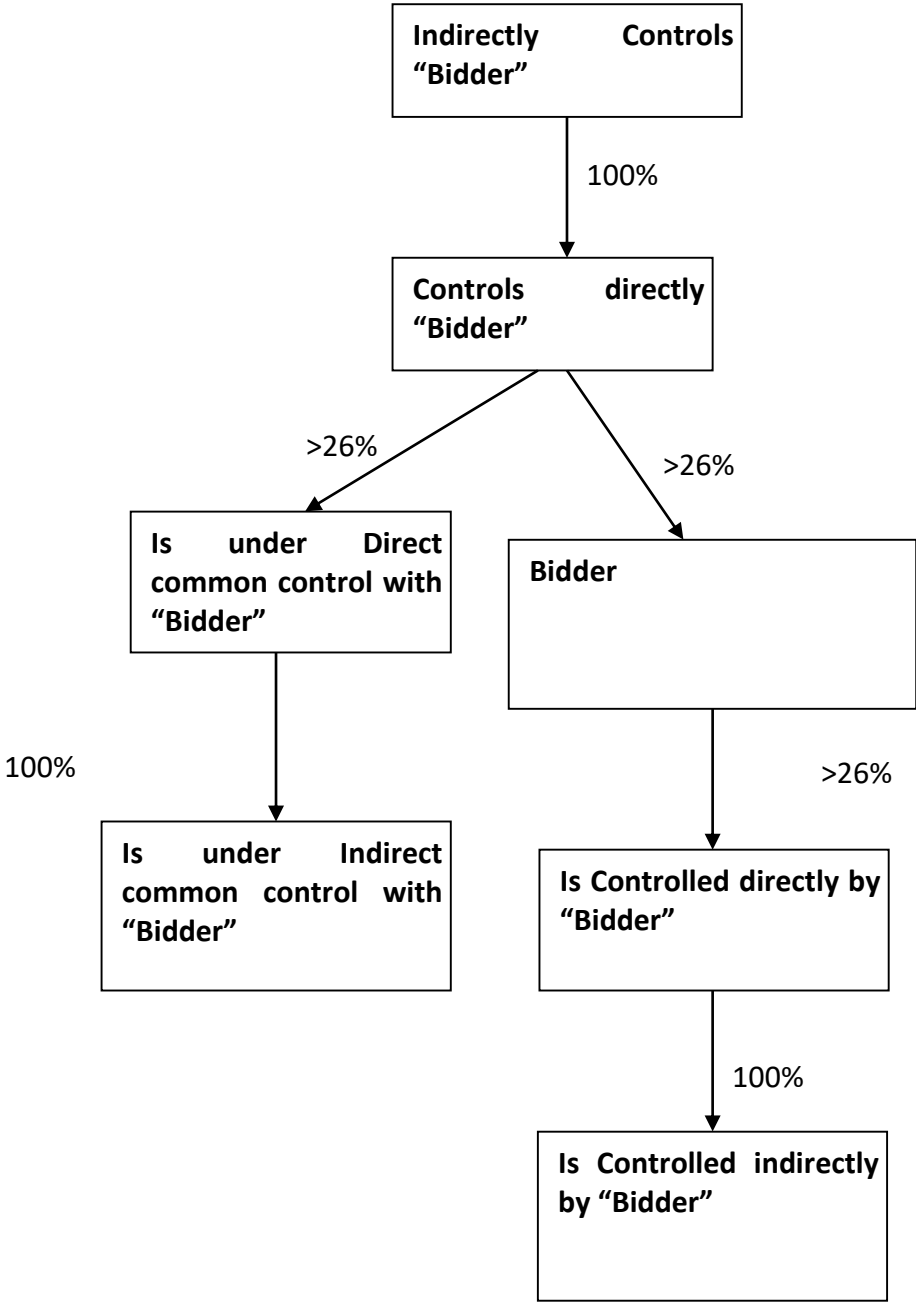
Indirectly Controls "Bidder"

100%

Controls directly "Bidder"

>26%

>26%

Is under Direct common control with "Bidder"

Bidder

100%

>26%

Is under Indirect common control with "Bidder"

Is Controlled directly by "Bidder"

100%

Is Controlled indirectly by "Bidder"